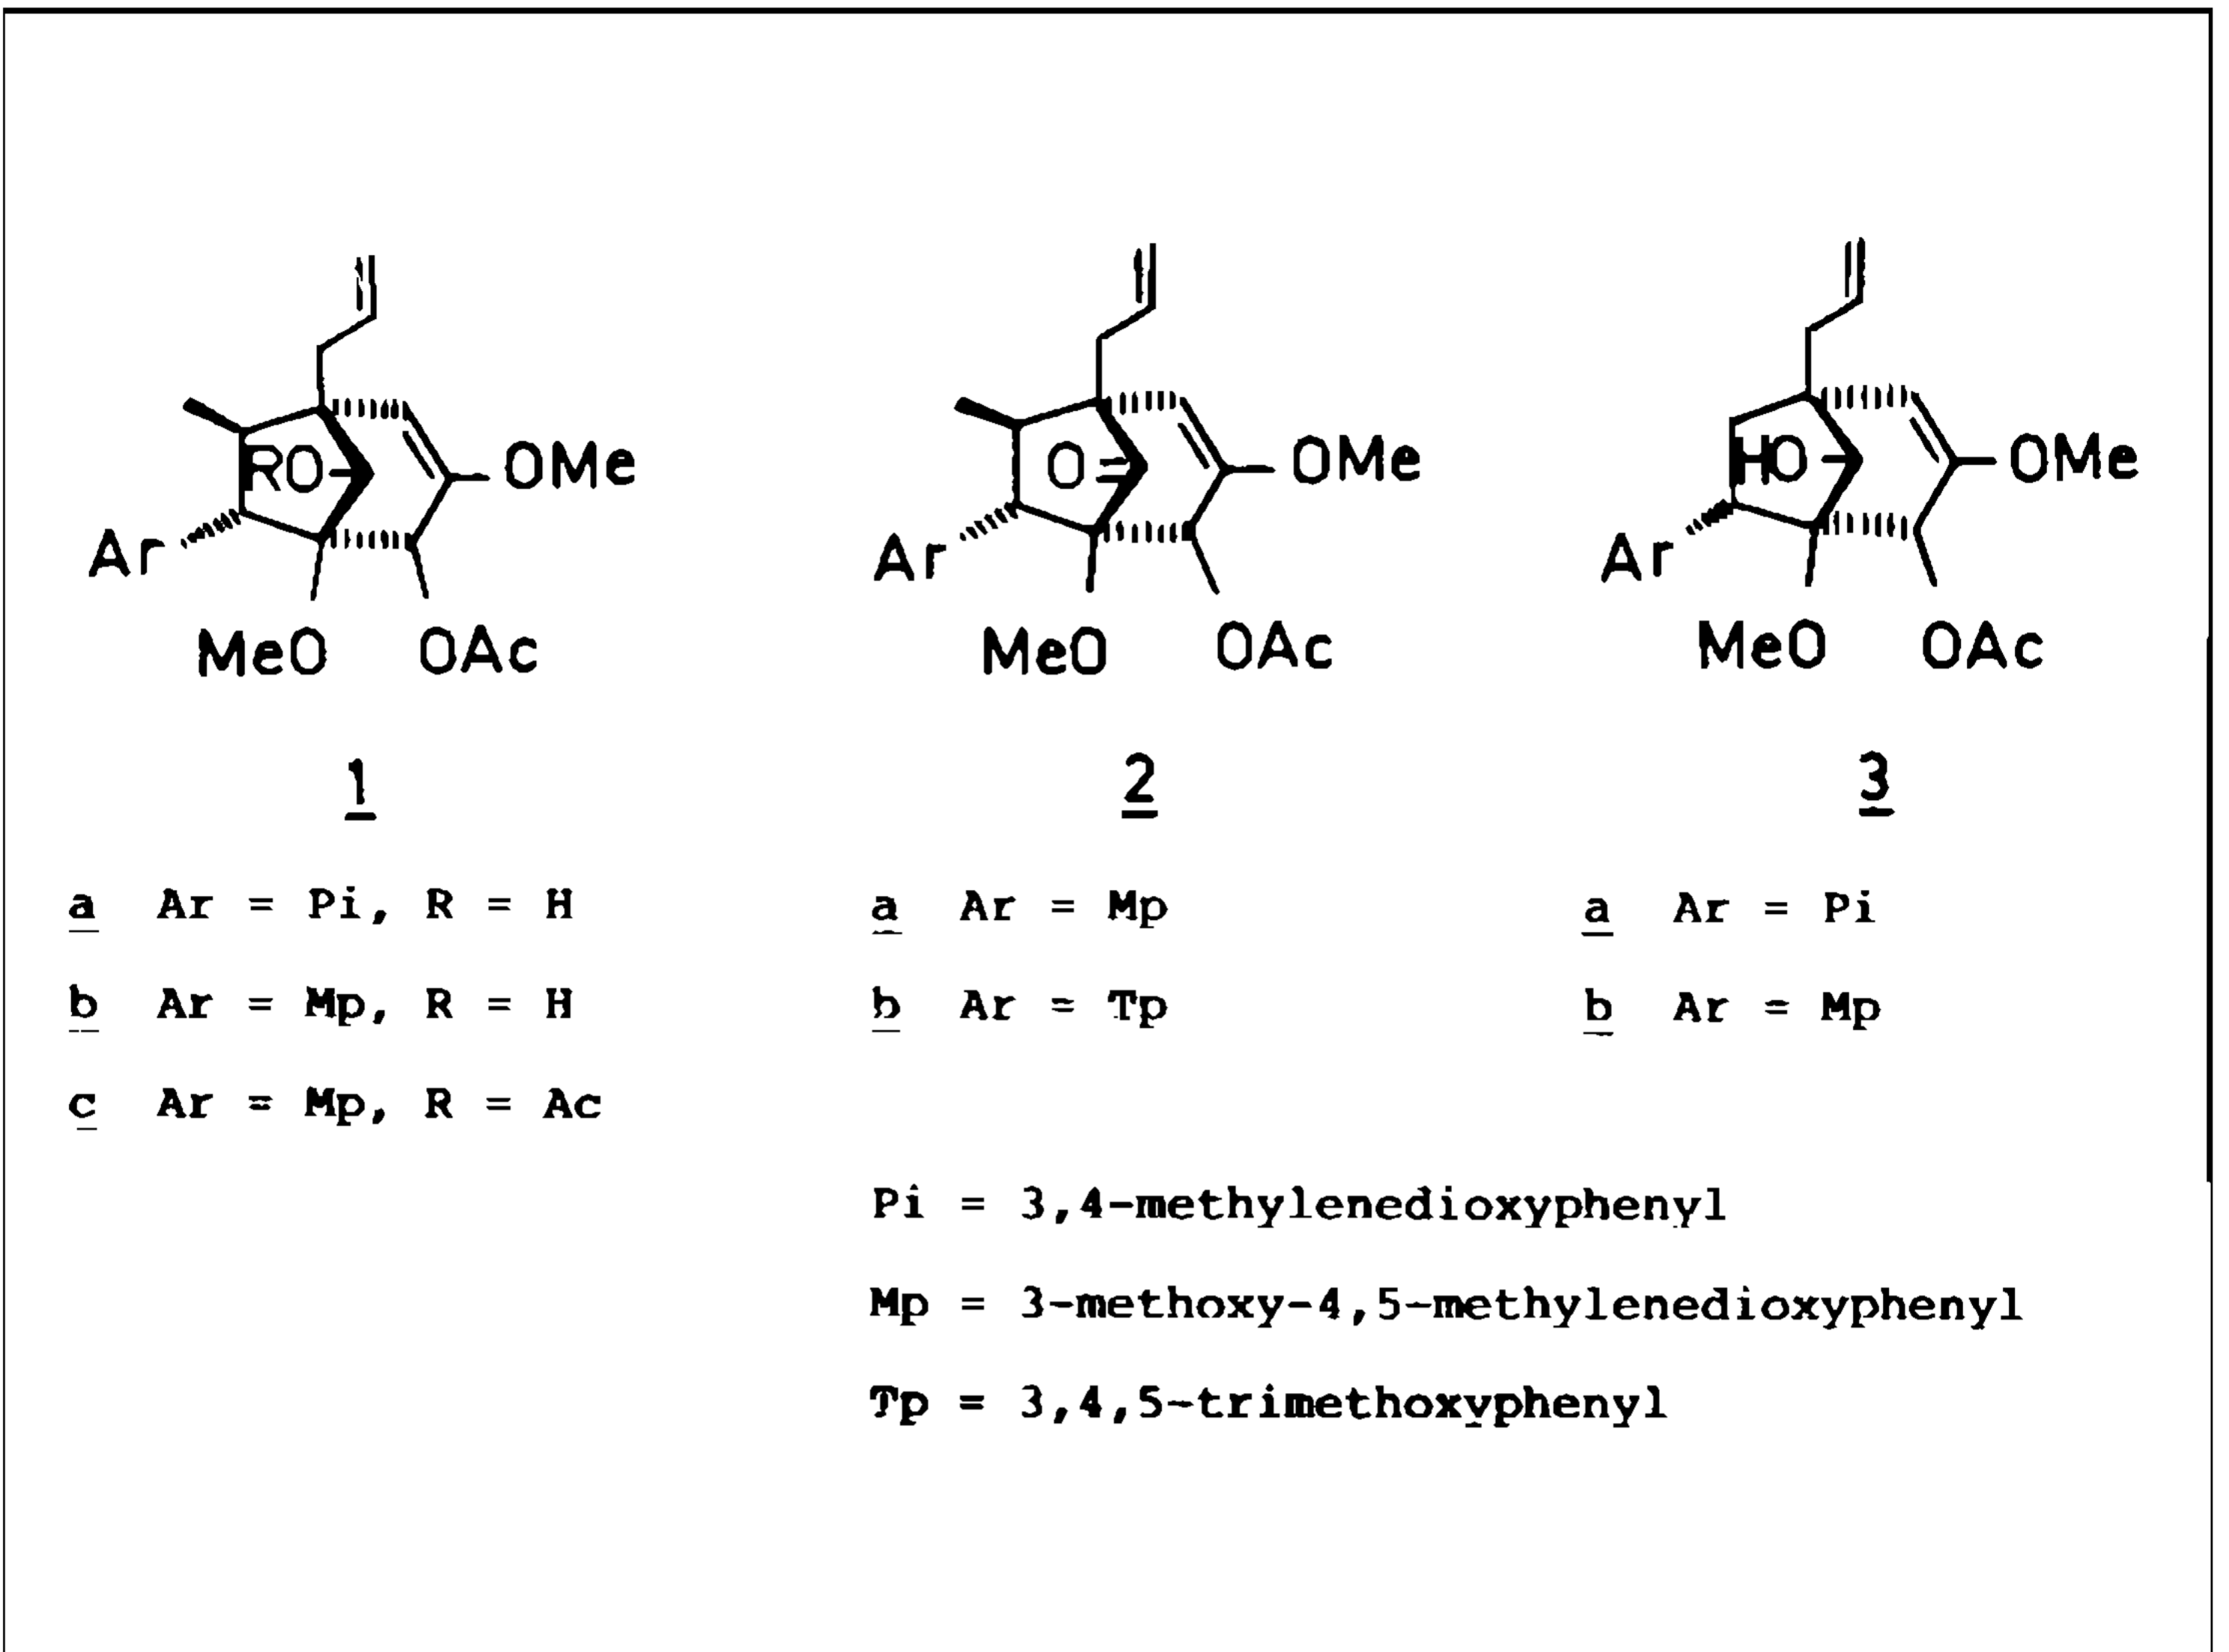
RO OMe Ar MeO OAc

O= OMe Ar MeO OAc

HO OMe Ar MeO OAc

1

2

3

a Ar = Pi, R = H

b Ar = Mp, R = H

c Ar = Mp, R = Ac

a Ar = Mp

b Ar = Tp

a Ar = Pi

b Ar = Mp

Pi = 3,4-methylenedioxyphenyl

Mp = 3-methoxy-4,5-methylenedioxyphenyl

Tp = 3,4,5-trimethoxyphenyl